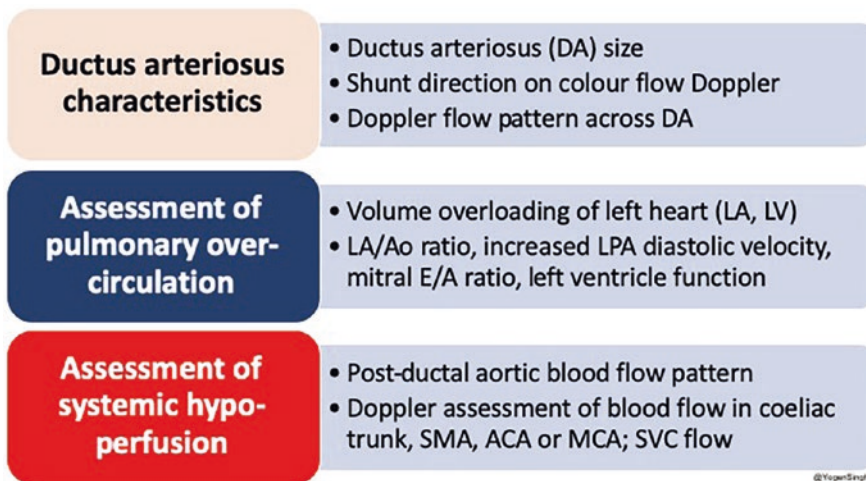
Ductus arteriosus characteristics

• Ductus arteriosus (DA) size
• Shunt direction on colour flow Doppler
• Doppler flow pattern across DA

Assessment of pulmonary over-circulation

• Volume overloading of left heart (LA, LV)
• LA/Ao ratio, increased LPA diastolic velocity, mitral E/A ratio, left ventricle function

Assessment of systemic hypo-perfusion

• Post-ductal aortic blood flow pattern
• Doppler assessment of blood flow in coeliac trunk, SMA, ACA or MCA; SVC flow

@YoganSasi